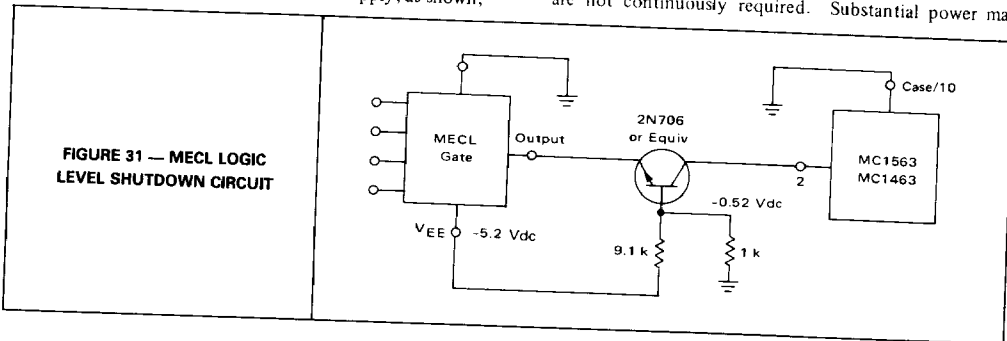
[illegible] as shown, are not continuously required. Substantial power ma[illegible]

FIGURE 31 — MECL LOGIC LEVEL SHUTDOWN CIRCUIT

MECL Gate

Output

2N706 or Equiv

Case/10

MC1563 MC1463

2

-0.52 Vdc

$V_{EE}$ -5.2 Vdc

9.1 k

1 k